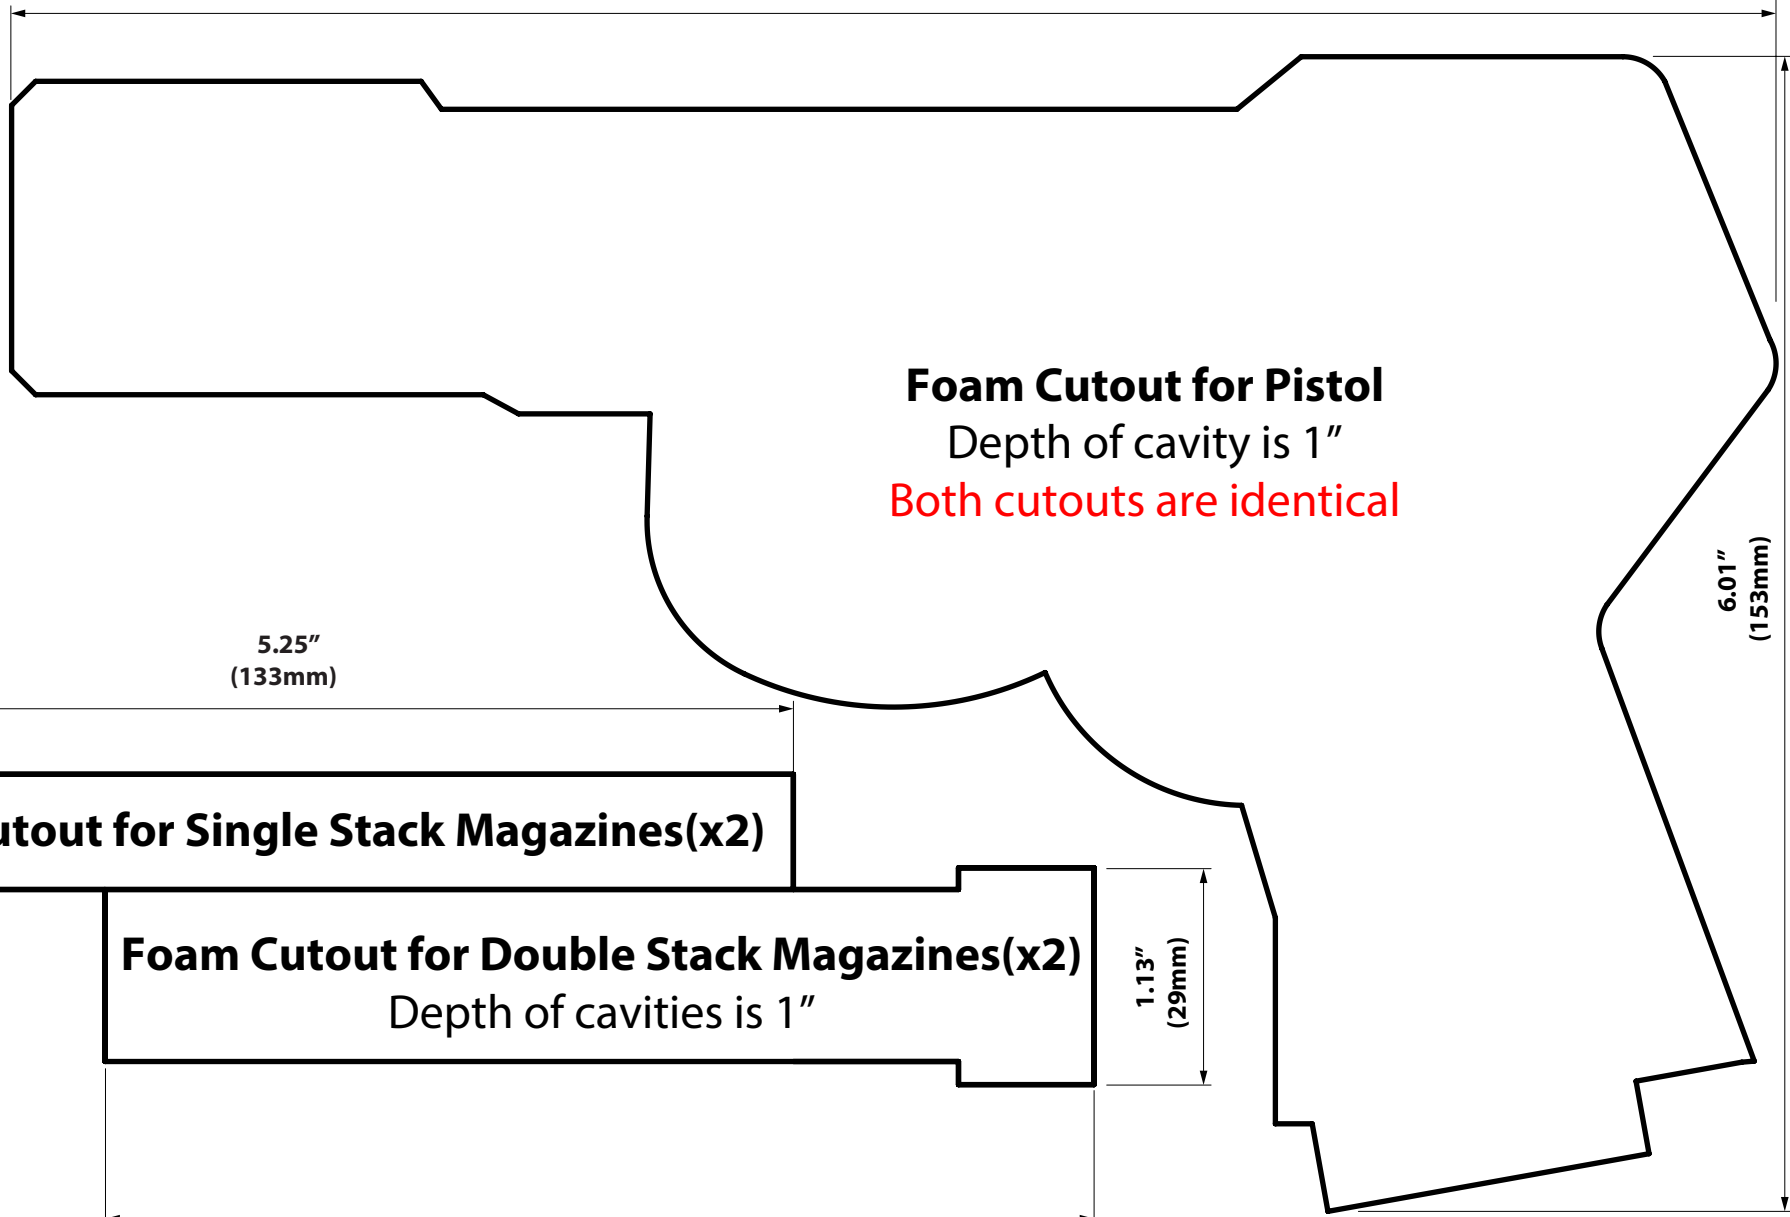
Foam Cutout for Pistol
Depth of cavity is 1”
Both cutouts are identical

5.25”
(133mm)

6.01”
(153mm)

utout for Single Stack Magazines(x2)

Foam Cutout for Double Stack Magazines(x2)
Depth of cavities is 1”

1.13”
(29mm)